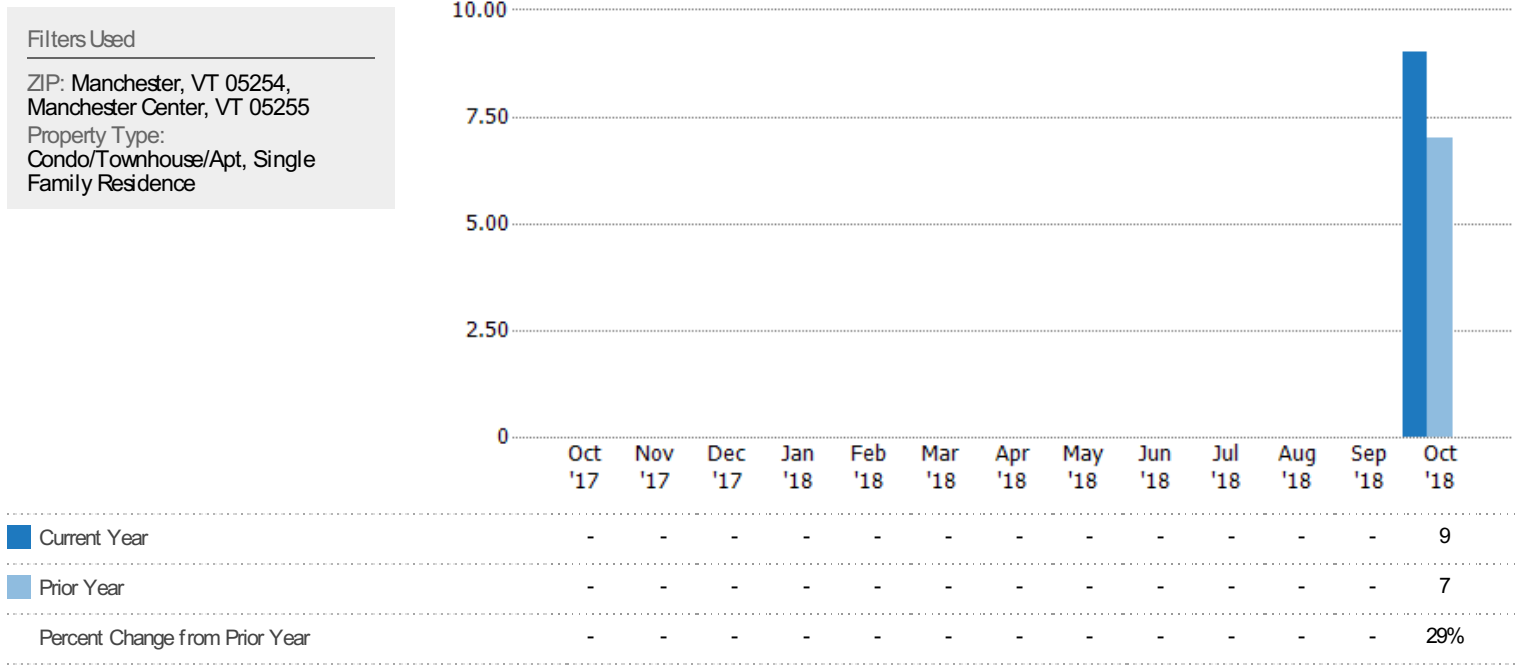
Filters Used

ZIP: Manchester, VT 05254, Manchester Center, VT 05255
Property Type:
Condo/Townhouse/Apt, Single Family Residence

10.00
7.50
5.00
2.50
0

| | Oct '17 | Nov '17 | Dec '17 | Jan '18 | Feb '18 | Mar '18 | Apr '18 | May '18 | Jun '18 | Jul '18 | Aug '18 | Sep '18 | Oct '18 |
|---|---|---|---|---|---|---|---|---|---|---|---|---|---|
| Current Year | - | - | - | - | - | - | - | - | - | - | - | - | 9 |
| Prior Year | - | - | - | - | - | - | - | - | - | - | - | - | 7 |
| Percent Change from Prior Year | - | - | - | - | - | - | - | - | - | - | - | - | 29% |